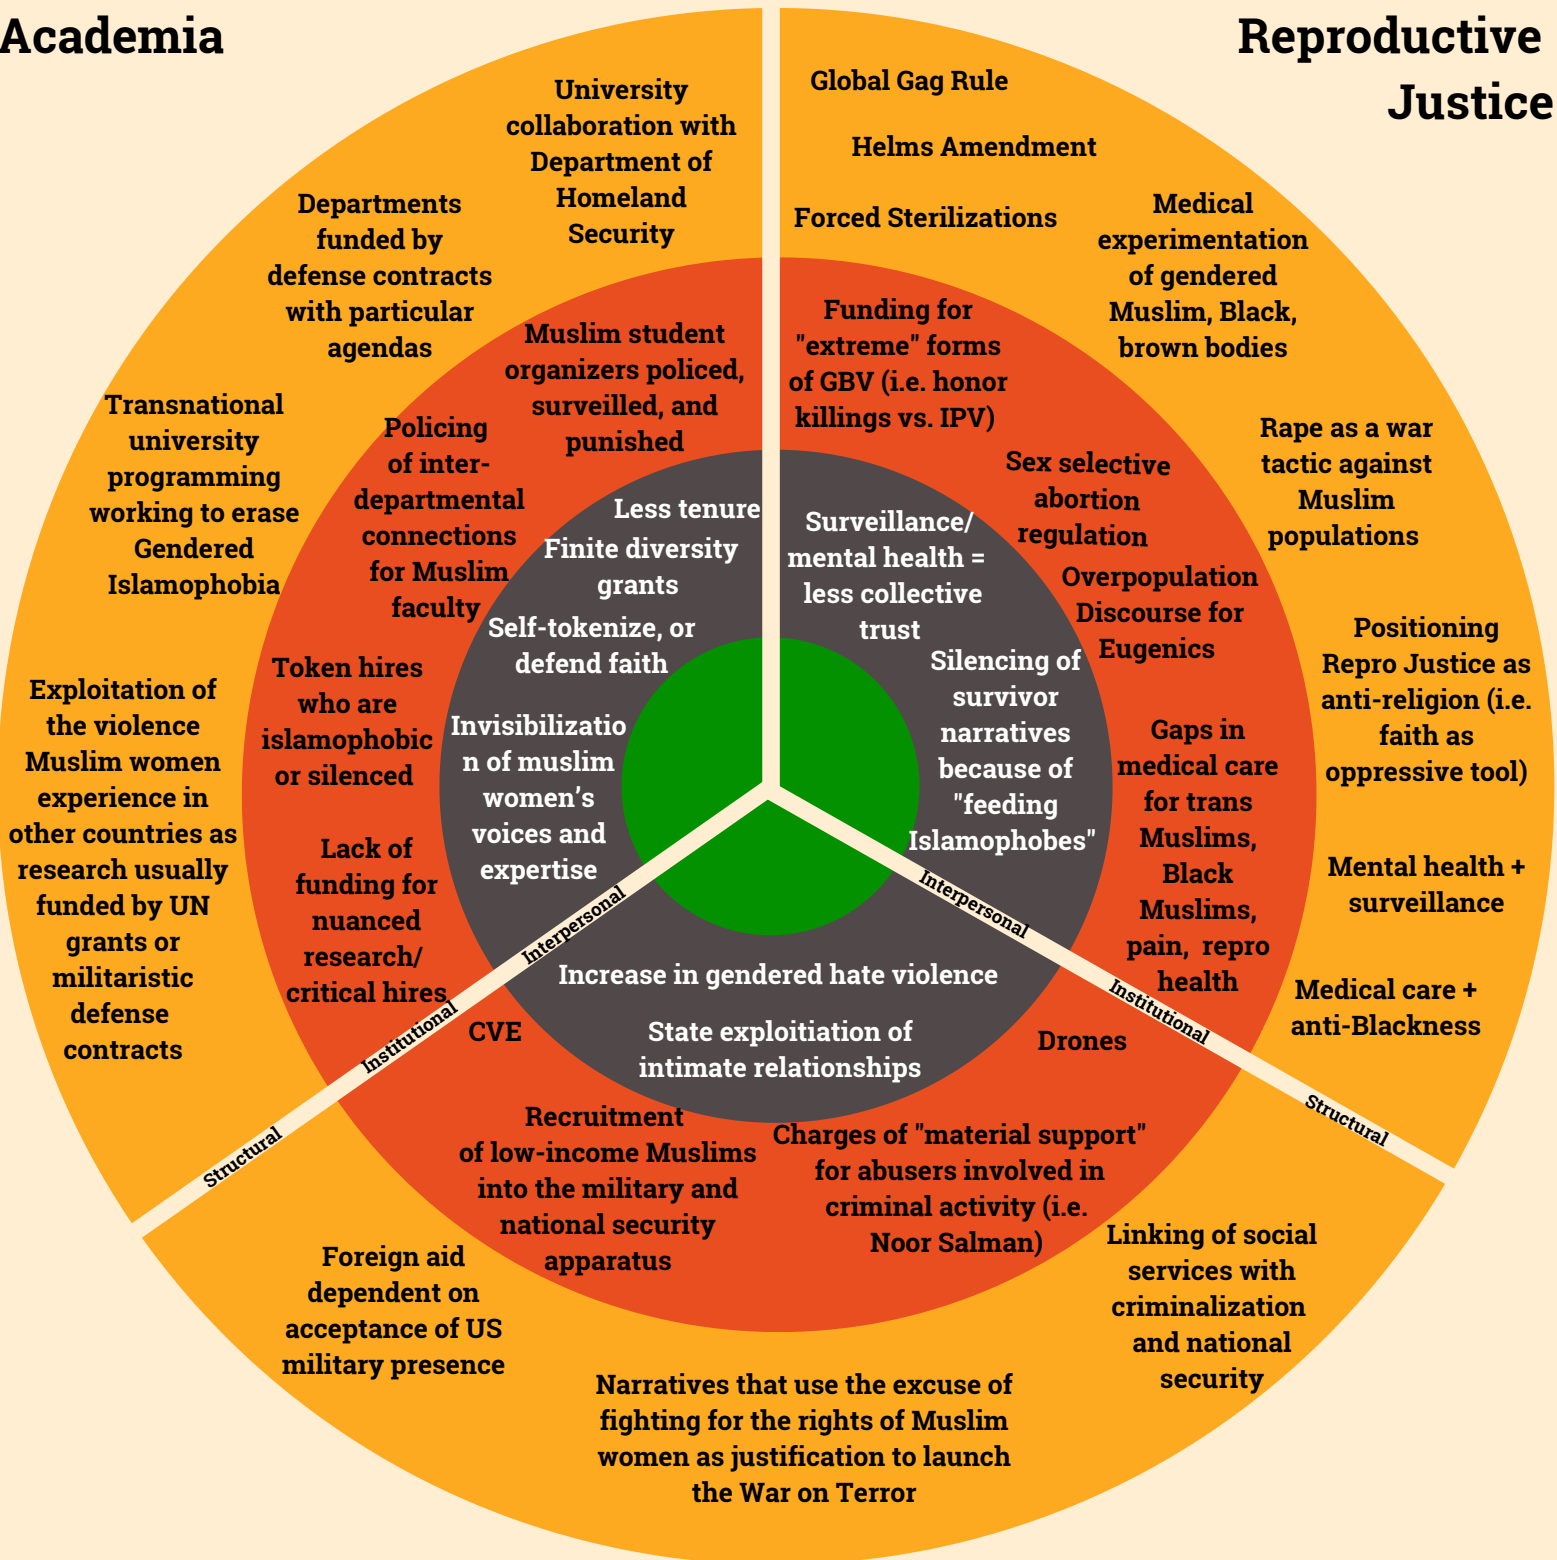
Academia

Reproductive Justice

University collaboration with Department of Homeland Security

Departments funded by defense contracts with particular agendas

Transnational university programming working to erase Gendered Islamophobia

Exploitation of the violence Muslim women experience in other countries as research usually funded by UN grants or militaristic defense contracts

Muslim student organizers policed, surveilled, and punished

Policing of inter-departmental connections for Muslim faculty

Token hires who are islamophobic or silenced

Lack of funding for nuanced research/ critical hires

Less tenure

Finite diversity grants

Self-tokenize, or defend faith

Invisibilization of muslim women's voices and expertise

Global Gag Rule

Helms Amendment

Forced Sterilizations

Medical experimentation of gendered Muslim, Black, brown bodies

Rape as a war tactic against Muslim populations

Positioning Repro Justice as anti-religion (i.e. faith as oppressive tool)

Mental health + surveillance

Medical care + anti-Blackness

Funding for "extreme" forms of GBV (i.e. honor killings vs. IPV)

Sex selective abortion regulation

Overpopulation Discourse for Eugenics

Gaps in medical care for trans Muslims, Black Muslims, pain, repro health

Surveillance/ mental health = less collective trust

Silencing of survivor narratives because of "feeding Islamophobes"

Interpersonal

Institutional

Structural

Interpersonal

Institutional

Structural

Increase in gendered hate violence

State exploitiation of intimate relationships

CVE

Drones

Recruitment of low-income Muslims into the military and national security apparatus

Charges of "material support" for abusers involved in criminal activity (i.e. Noor Salman)

Foreign aid dependent on acceptance of US military presence

Linking of social services with criminalization and national security

Narratives that use the excuse of fighting for the rights of Muslim women as justification to launch the War on Terror